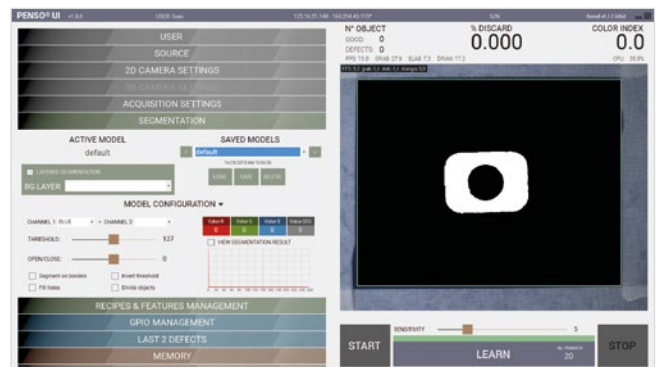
PENSO® UI v1.0.6 USER: Guest 172.16.31.148 - 169.254.40.115* 0/% Kernel v4.1.1 64bit

USER
SOURCE
2D CAMERA SETTINGS
3D CAMERA SETTINGS
ACQUISITION SETTINGS
SEGMENTATION

ACTIVE MODEL
default

SAVED MODELS
default
LOAD SAVE DELETE

LAYERED SEGMENTATION
BG LAYER

MODEL CONFIGURATION ▾

CHANNEL 1: BLUE - CHANNEL 2
THRESHOLD: 127
OPEN/CLOSE: 0
Segment on borders
Invert threshold
Fill holes
Divide objects

Value R 0
Value G 0
Value B 0
Value SEG 0
VIEW SEGMENTATION RESULT

RECIPES & FEATURES MANAGEMENT
GPIO MANAGEMENT
LAST 2 DEFECTS
MEMORY

N° OBJECT
GOOD: 0
DEFECTS: 0
FPS 13.0 GRAB 27.9 ELAB 7.3 DRAW 77.2

% DISCARD
0.000

COLOR INDEX
0.0
CPU: 35.0%

START
SENSITIVITY 5
LEARN
20
STOP